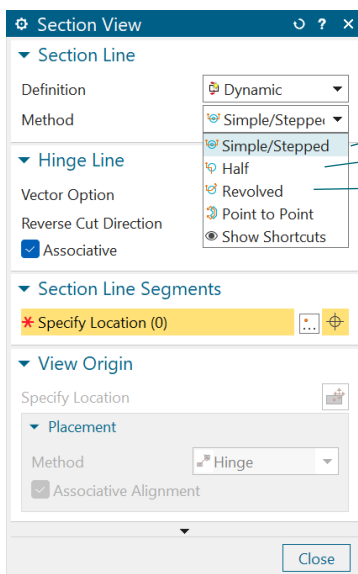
Section View ↻ ? ×

Section Line

Definition Dynamic

Method Simple/Steppe

Simple/Stepped
Half
Revolved
Point to Point
Show Shortcuts

Hinge Line

Vector Option

Reverse Cut Direction

Associative

Section Line Segments

* Specify Location (0)

View Origin

Specify Location

Placement

Method Hinge

Associative Alignment

Close